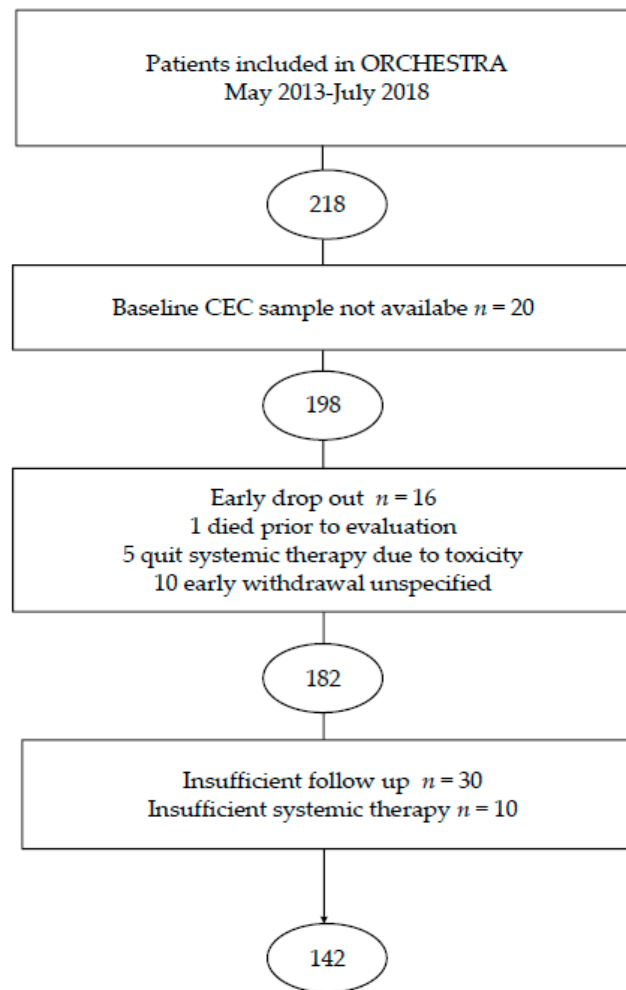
Patients included in ORCHESTRA
May 2013-July 2018

218

Baseline CEC sample not availabe $n = 20$

198

Early drop out $n = 16$
1 died prior to evaluation
5 quit systemic therapy due to toxicity
10 early withdrawal unspecified

182

Insufficient follow up $n = 30$
Insufficient systemic therapy $n = 10$

142